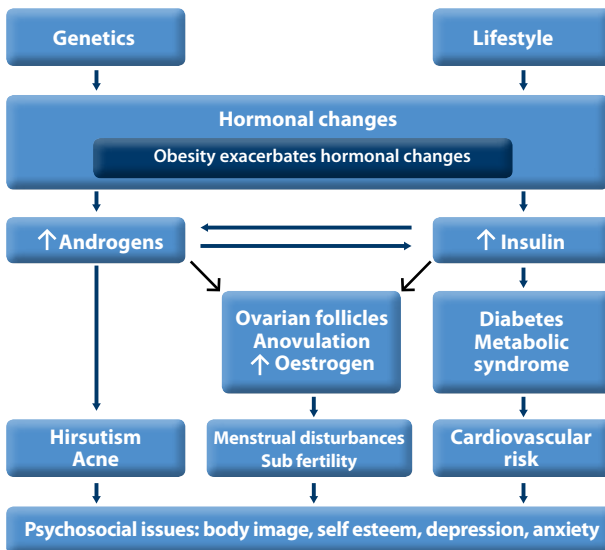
Genetics

Lifestyle

Hormonal changes

Obesity exacerbates hormonal changes

↑ Androgens

↑ Insulin

Ovarian follicles
Anovulation
↑ Oestrogen

Diabetes
Metabolic
syndrome

Hirsutism
Acne

Menstrual disturbances
Sub fertility

Cardiovascular
risk

Psychosocial issues: body image, self esteem, depression, anxiety